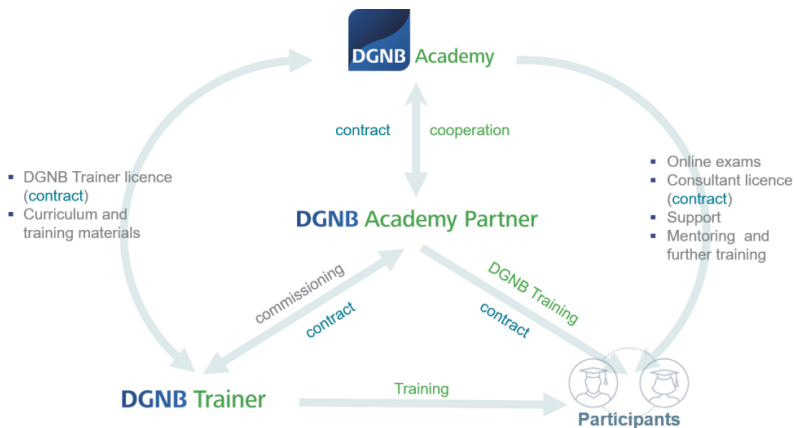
DGNB Academy

contract cooperation

DGNB Academy Partner

- DGNB Trainer licence (contract)
- Curriculum and training materials

- Online exams
- Consultant licence (contract)
- Support
- Mentoring and further training

commissioning
contract

DGNB Training
contract

DGNB Trainer

Training

Participants